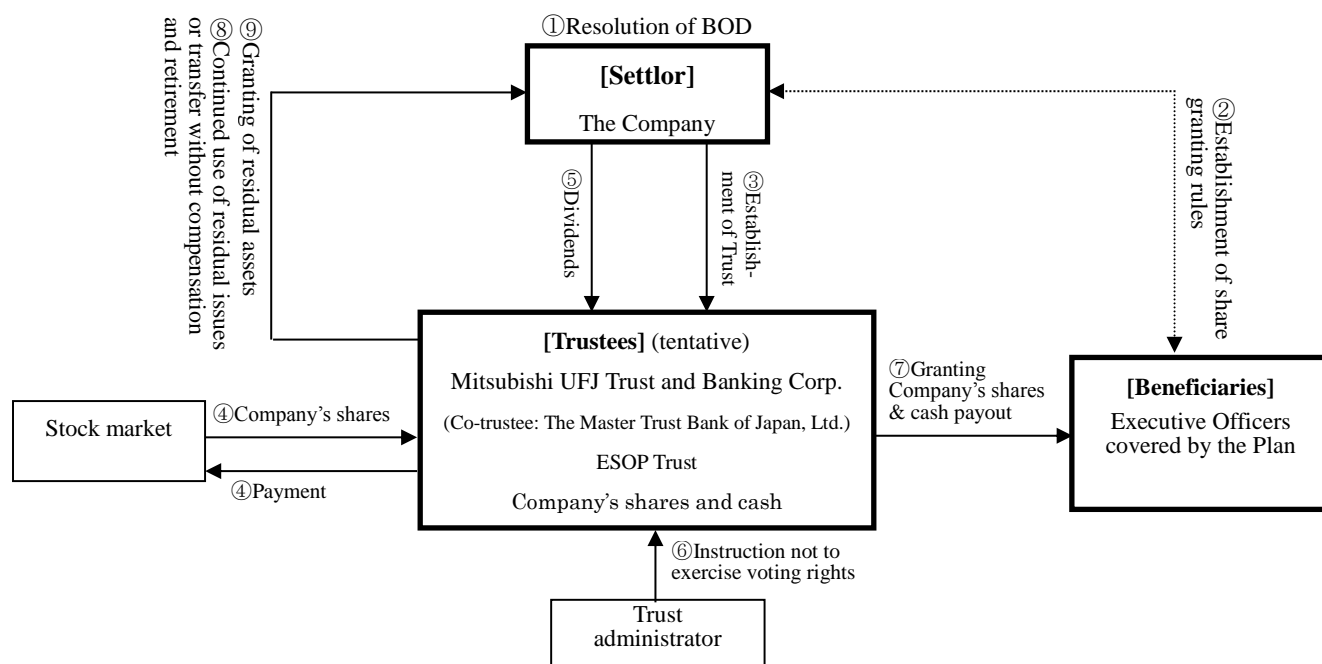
①Resolution of BOD

[Settlor]
The Company

⑧ ⑨ Granting of residual assets
⑧ Continued use of residual issues or transfer without compensation and retirement

② Establishment of share granting rules

⑤Dividends

③Establishment of Trust

[Trustees] (tentative)
Mitsubishi UFJ Trust and Banking Corp.
(Co-trustee: The Master Trust Bank of Japan, Ltd.)
ESOP Trust
Company's shares and cash

Stock market

④Company's shares

④Payment

⑦Granting Company's shares & cash payout

[Beneficiaries]
Executive Officers covered by the Plan

⑥Instruction not to exercise voting rights

Trust administrator